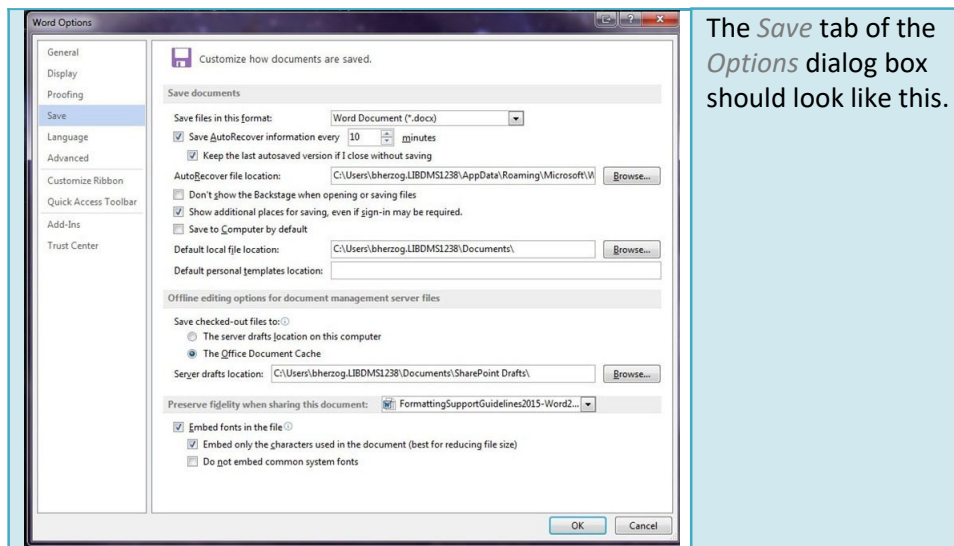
Word Options

General
Display
Proofing
Save
Language
Advanced
Customize Ribbon
Quick Access Toolbar
Add-Ins
Trust Center

Customize how documents are saved.

Save documents

Save files in this format: Word Document (*.docx)

Save AutoRecover information every 10 minutes

Keep the last autosaved version if I close without saving

AutoRecover file location: C:\Users\bherzog.LIBDMS1238\AppData\Roaming\Microsoft\W Browse...

Don't show the Backstage when opening or saving files

Show additional places for saving, even if sign-in may be required.

Save to Computer by default

Default local file location: C:\Users\bherzog.LIBDMS1238\Documents\ Browse...

Default personal templates location:

Offline editing options for document management server files

Save checked-out files to:

The server drafts location on this computer

The Office Document Cache

Server drafts location: C:\Users\bherzog.LIBDMS1238\Documents\SharePoint Drafts\ Browse...

Preserve fidelity when sharing this document: FormattingSupportGuidelines2015-Word2...

Embed fonts in the file

Embed only the characters used in the document (best for reducing file size)

Do not embed common system fonts

OK Cancel

The Save tab of the Options dialog box should look like this.